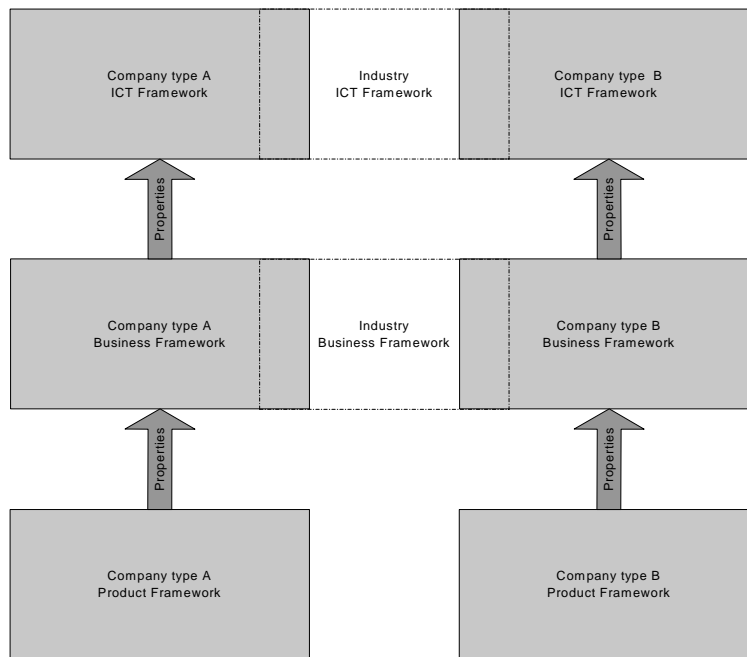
Company type A
ICT Framework

Industry
ICT Framework

Company type B
ICT Framework

Properties

Properties

Company type A
Business Framework

Industry
Business Framework

Company type B
Business Framework

Properties

Properties

Company type A
Product Framework

Company type B
Product Framework